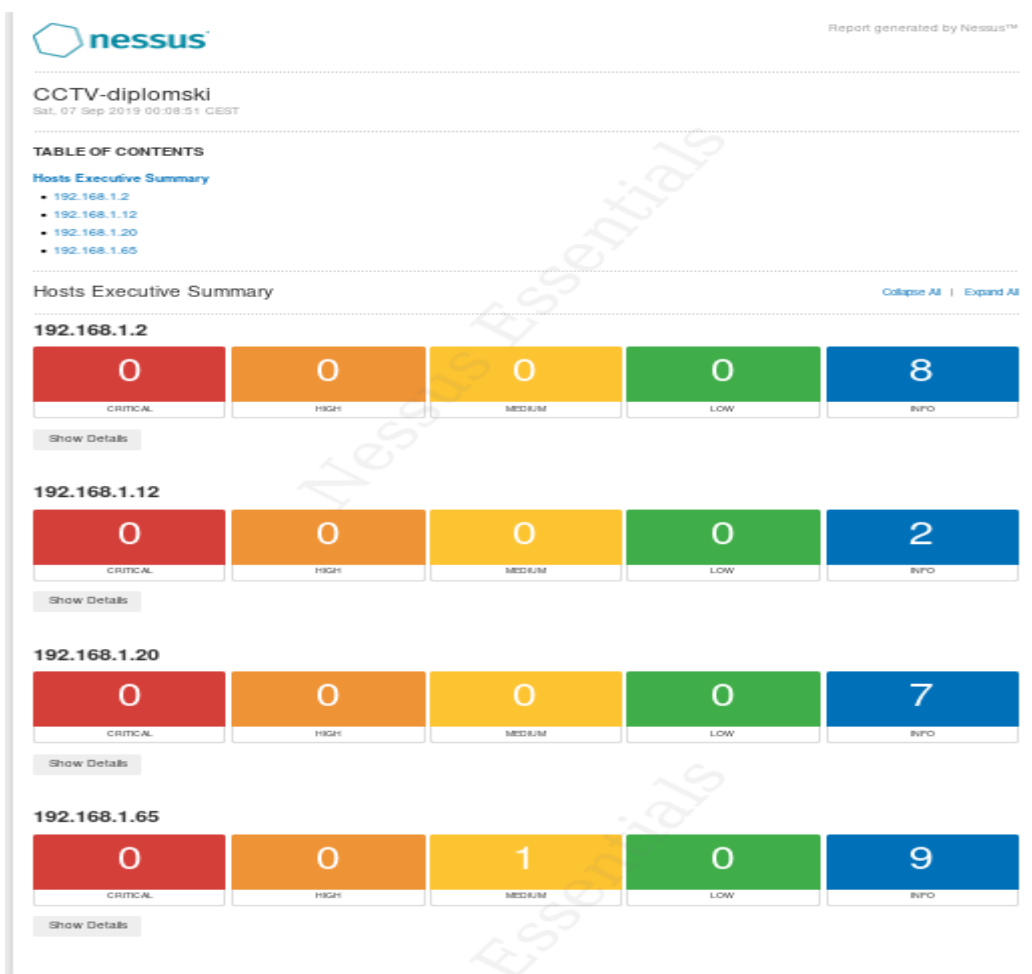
nessus

Report generated by Nessus™

CCTV-diplomski
Sat, 07 Sep 2019 00:08:51 CEST

TABLE OF CONTENTS

Hosts Executive Summary
- 192.168.1.2
- 192.168.1.12
- 192.168.1.20
- 192.168.1.65

Hosts Executive Summary

Collapse All | Expand All

192.168.1.2

| 0 | 0 | 0 | 0 | 8 |
|---|---|---|---|---|
| CRITICAL | HIGH | MEDIUM | LOW | INFO |

Show Details

192.168.1.12

| 0 | 0 | 0 | 0 | 2 |
|---|---|---|---|---|
| CRITICAL | HIGH | MEDIUM | LOW | INFO |

Show Details

192.168.1.20

| 0 | 0 | 0 | 0 | 7 |
|---|---|---|---|---|
| CRITICAL | HIGH | MEDIUM | LOW | INFO |

Show Details

192.168.1.65

| 0 | 0 | 1 | 0 | 9 |
|---|---|---|---|---|
| CRITICAL | HIGH | MEDIUM | LOW | INFO |

Show Details

Nessus Essentials
Essentials